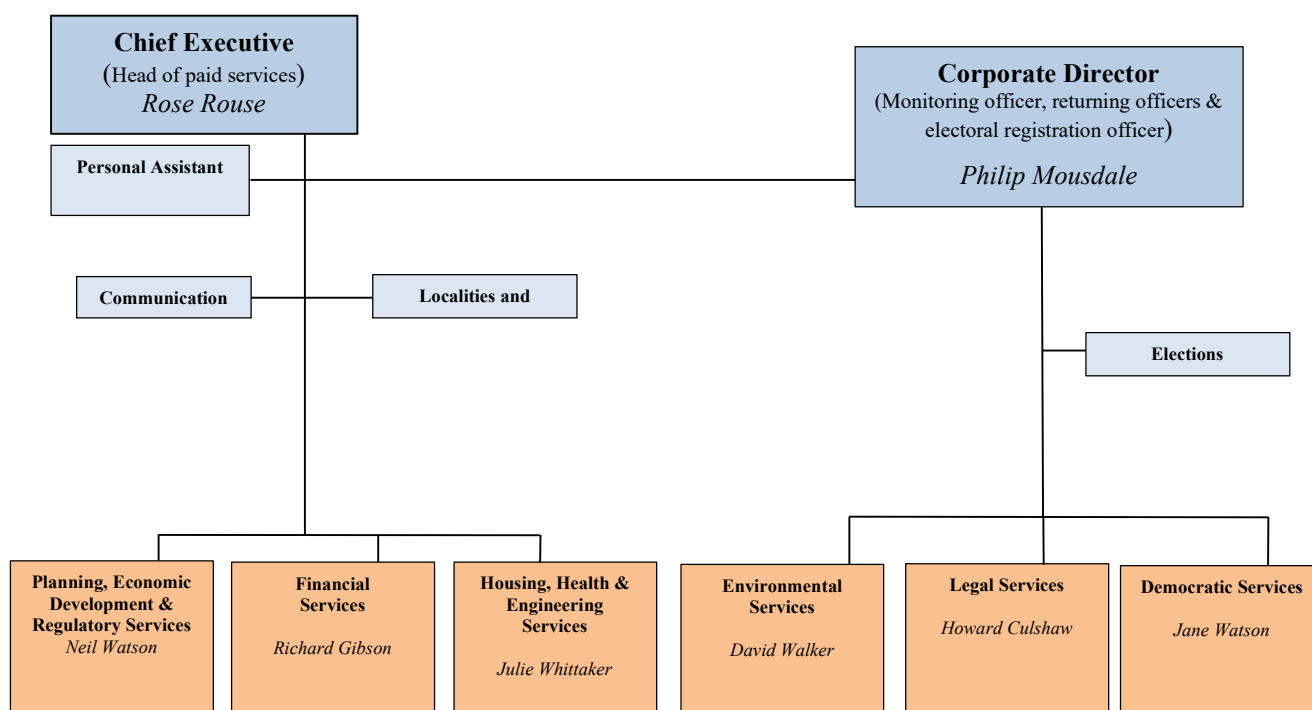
Chief Executive
(Head of paid services)
Rose Rouse

Corporate Director
(Monitoring officer, returning officers & electoral registration officer)
Philip Mousdale

Personal Assistant

Communication

Localities and

Elections

Planning, Economic Development & Regulatory Services
Neil Watson

Financial Services
Richard Gibson

Housing, Health & Engineering Services
Julie Whittaker

Environmental Services
David Walker

Legal Services
Howard Culshaw

Democratic Services
Jane Watson